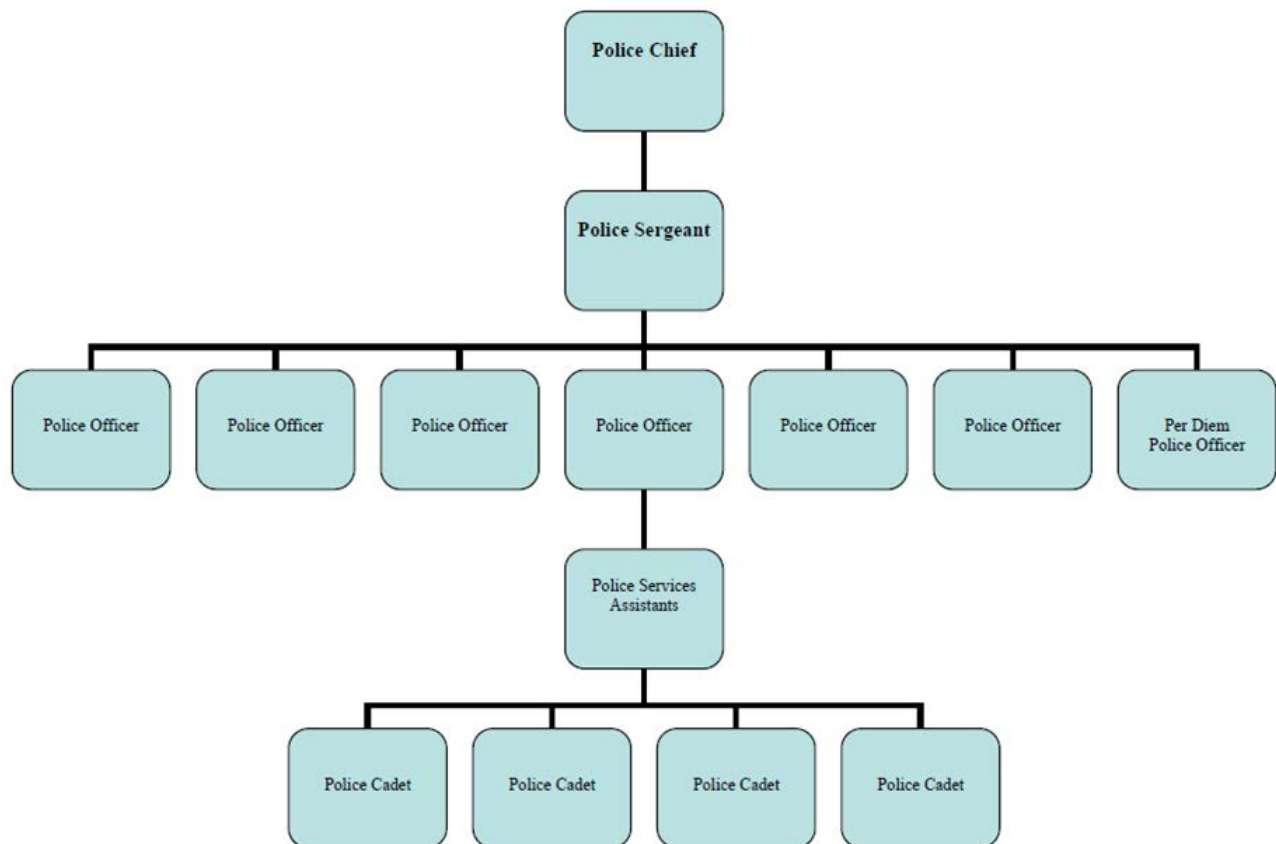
Police Chief

Police Sergeant

Police Officer

Police Officer

Police Officer

Police Officer

Police Officer

Police Officer

Per Diem Police Officer

Police Services Assistants

Police Cadet

Police Cadet

Police Cadet

Police Cadet